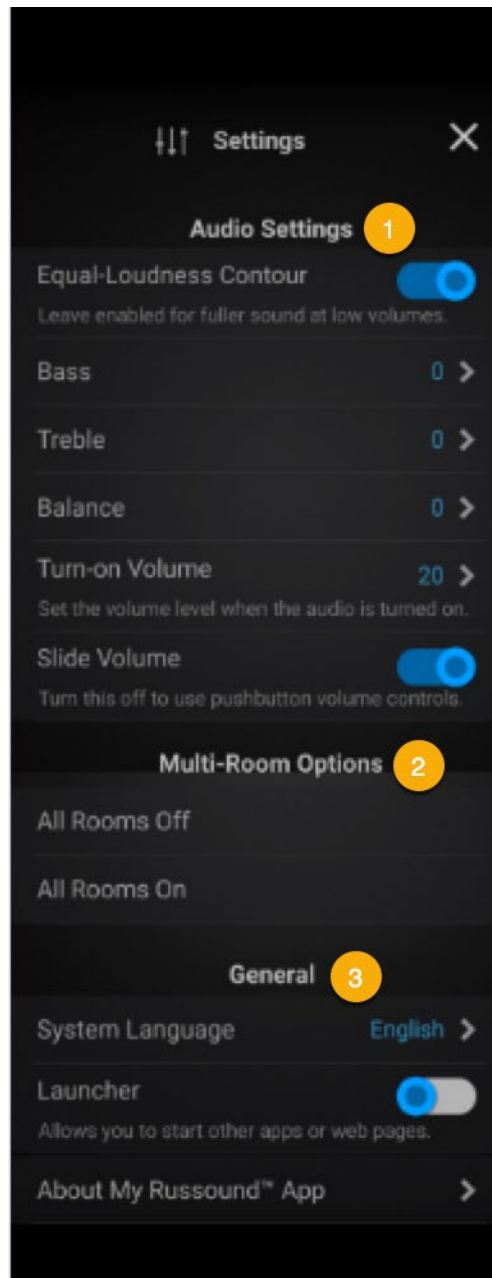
Settings

Audio Settings 1

Equal-Loudness Contour
Leave enabled for fuller sound at low volumes.

Bass 0 >

Treble 0 >

Balance 0 >

Turn-on Volume 20 >
Set the volume level when the audio is turned on.

Slide Volume
Turn this off to use pushbutton volume controls.

Multi-Room Options 2

All Rooms Off

All Rooms On

General 3

System Language English >

Launcher
Allows you to start other apps or web pages.

About My Russound™ App >